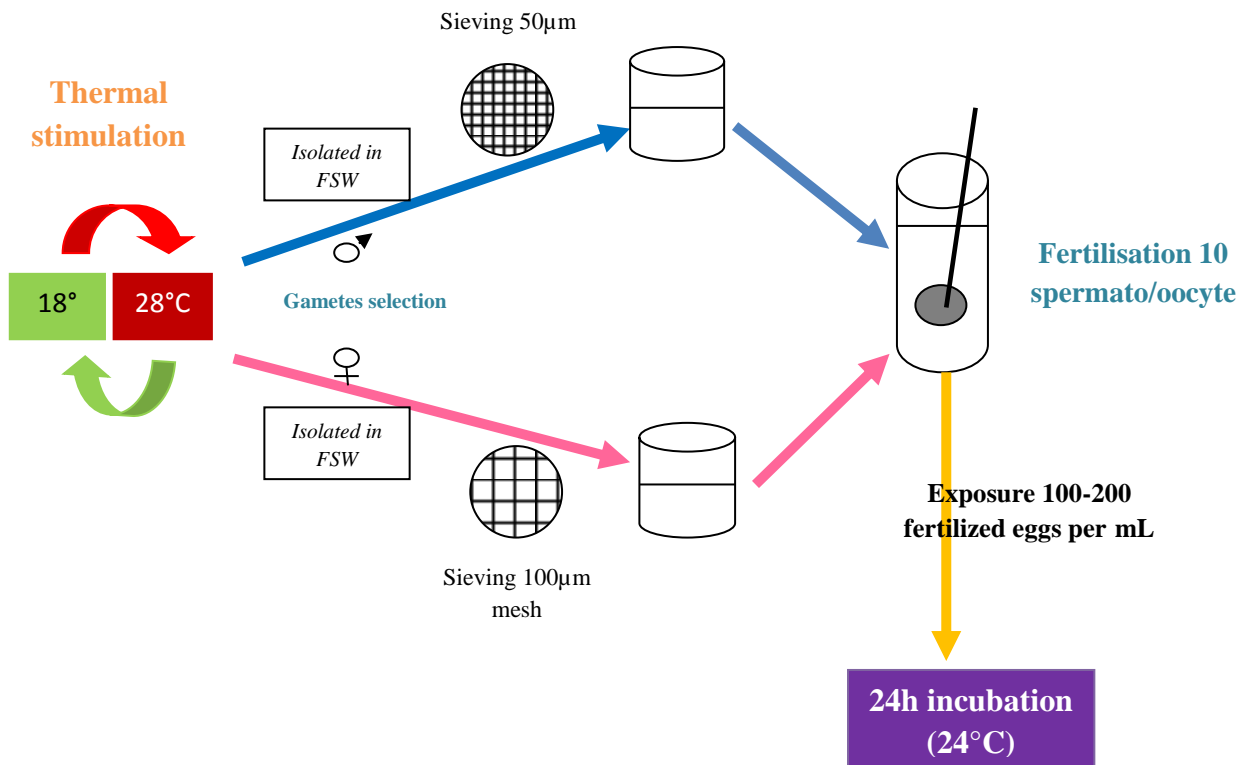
Thermal stimulation

18°

28°C

Sieving 50µm

Isolated in FSW

♂

Gametes selection

♀

Isolated in FSW

Sieving 100µm mesh

Fertilisation 10 spermato/oocyte

Exposure 100-200 fertilized eggs per mL

24h incubation (24°C)